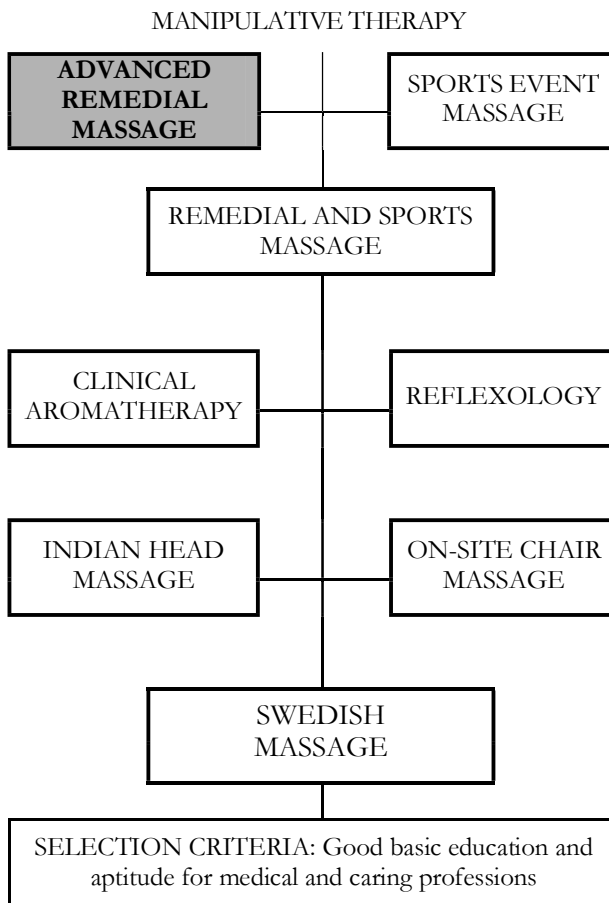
MANIPULATIVE THERAPY

ADVANCED REMEDIAL MASSAGE

SPORTS EVENT MASSAGE

REMEDIAL AND SPORTS MASSAGE

CLINICAL AROMATHERAPY

REFLEXOLOGY

INDIAN HEAD MASSAGE

ON-SITE CHAIR MASSAGE

SWEDISH MASSAGE

SELECTION CRITERIA: Good basic education and aptitude for medical and caring professions